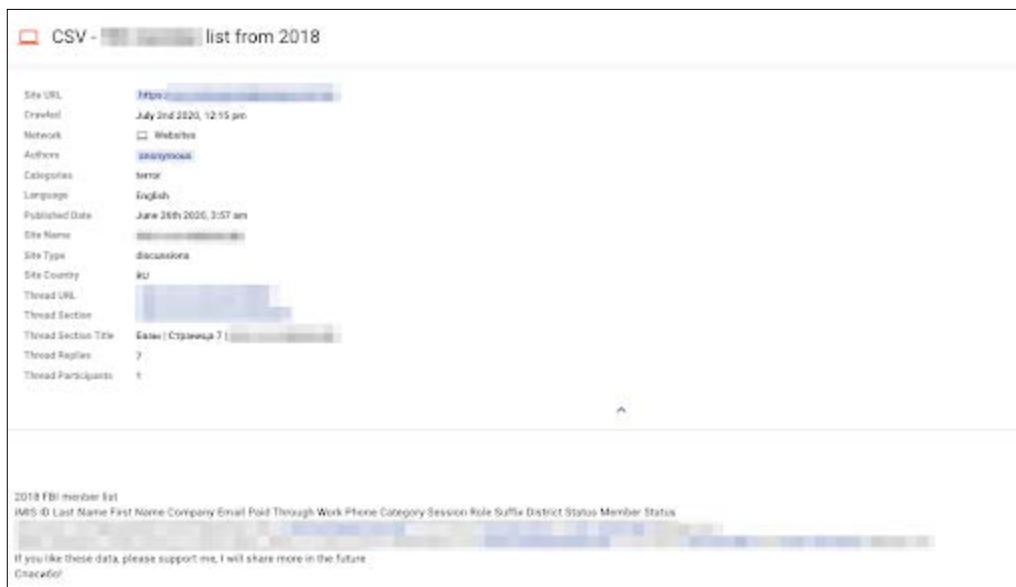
CSV - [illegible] list from 2018

| | |
|---|---|
| Site URL | https:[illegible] |
| Crawled | July 2nd 2020, 12:15 pm |
| Network | Websites |
| Authors | anonymous |
| Categories | terror |
| Language | English |
| Published Date | June 26th 2020, 3:57 am |
| Site Name | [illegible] |
| Site Type | discussions |
| Site Country | RU |
| Thread URL | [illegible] |
| Thread Section | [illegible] |
| Thread Section Title | Базы \| Страница 7 \| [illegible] |
| Thread Replies | 7 |
| Thread Participants | 1 |

2018 FBI member list
iMIS ID Last Name First Name Company Email Paid Through Work Phone Category Session Role Suffix District Status Member Status
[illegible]
If you like these data, please support me, I will share more in the future
Спасибо!